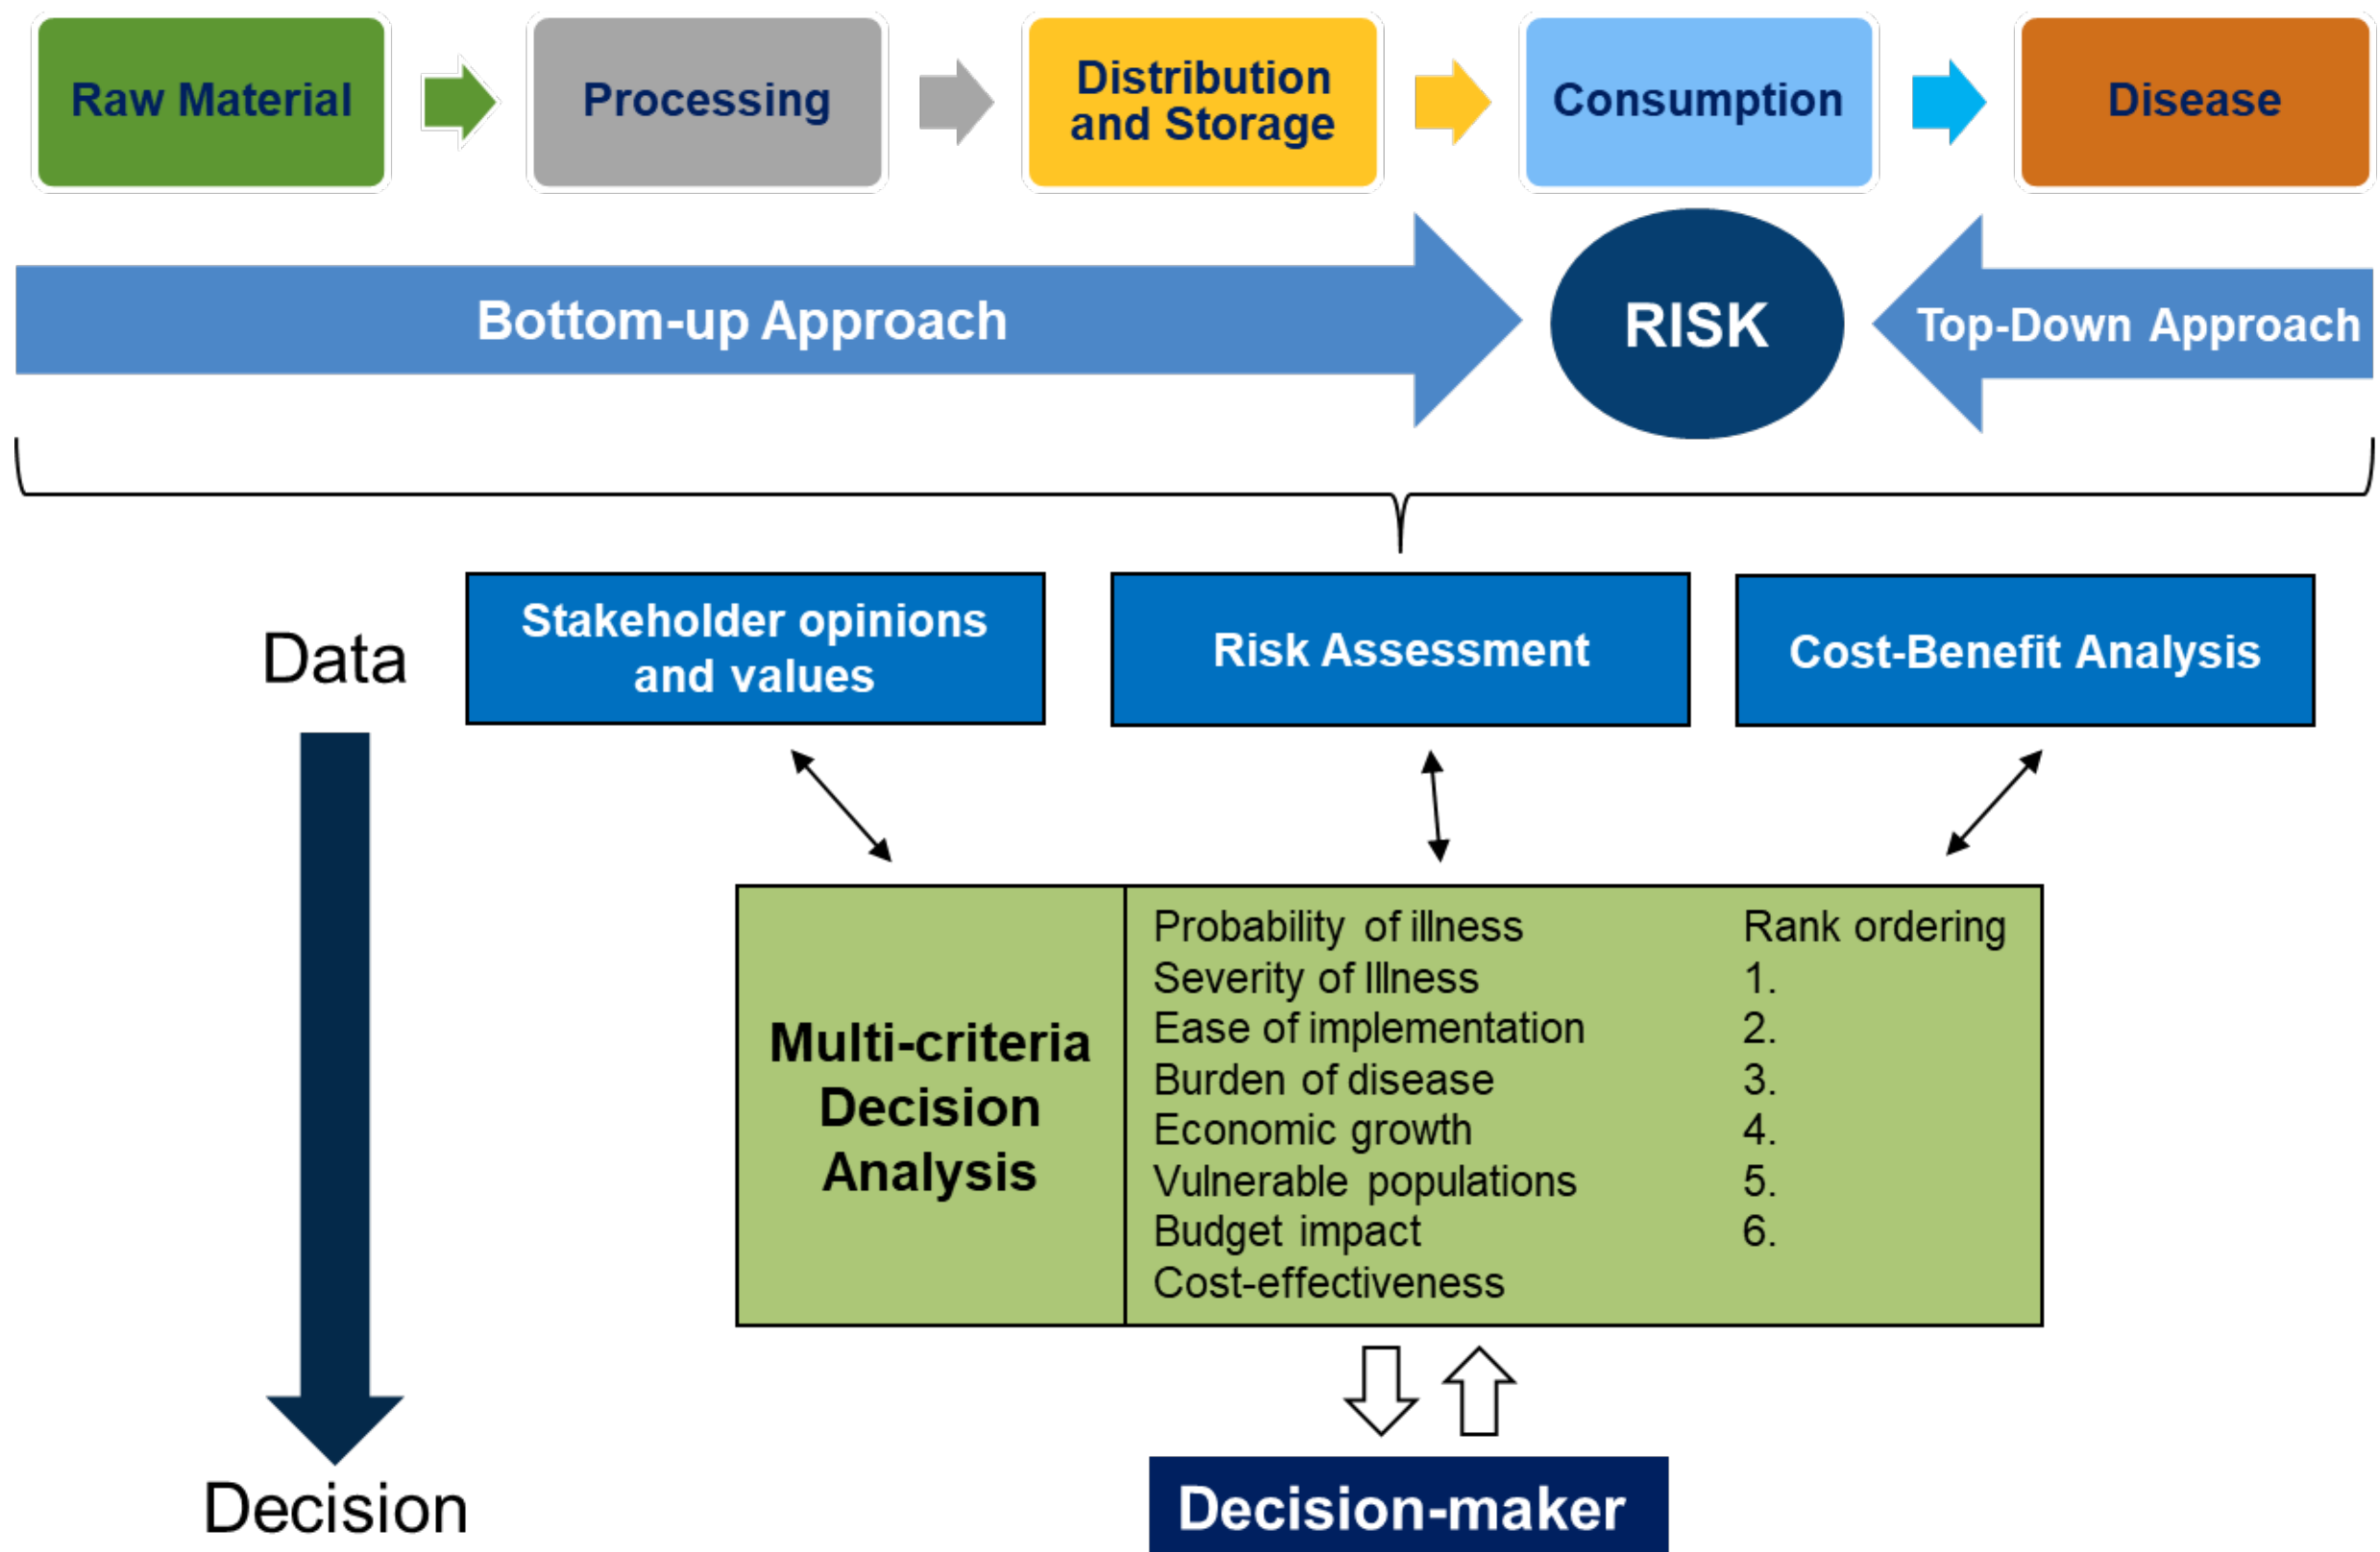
Raw Material

Processing

Distribution and Storage

Consumption

Disease

Bottom-up Approach

RISK

Top-Down Approach

Data

Stakeholder opinions and values

Risk Assessment

Cost-Benefit Analysis

Multi-criteria Decision Analysis

Probability of illness
Severity of Illness
Ease of implementation
Burden of disease
Economic growth
Vulnerable populations
Budget impact
Cost-effectiveness

Rank ordering
1.
2.
3.
4.
5.
6.

Decision

Decision-maker